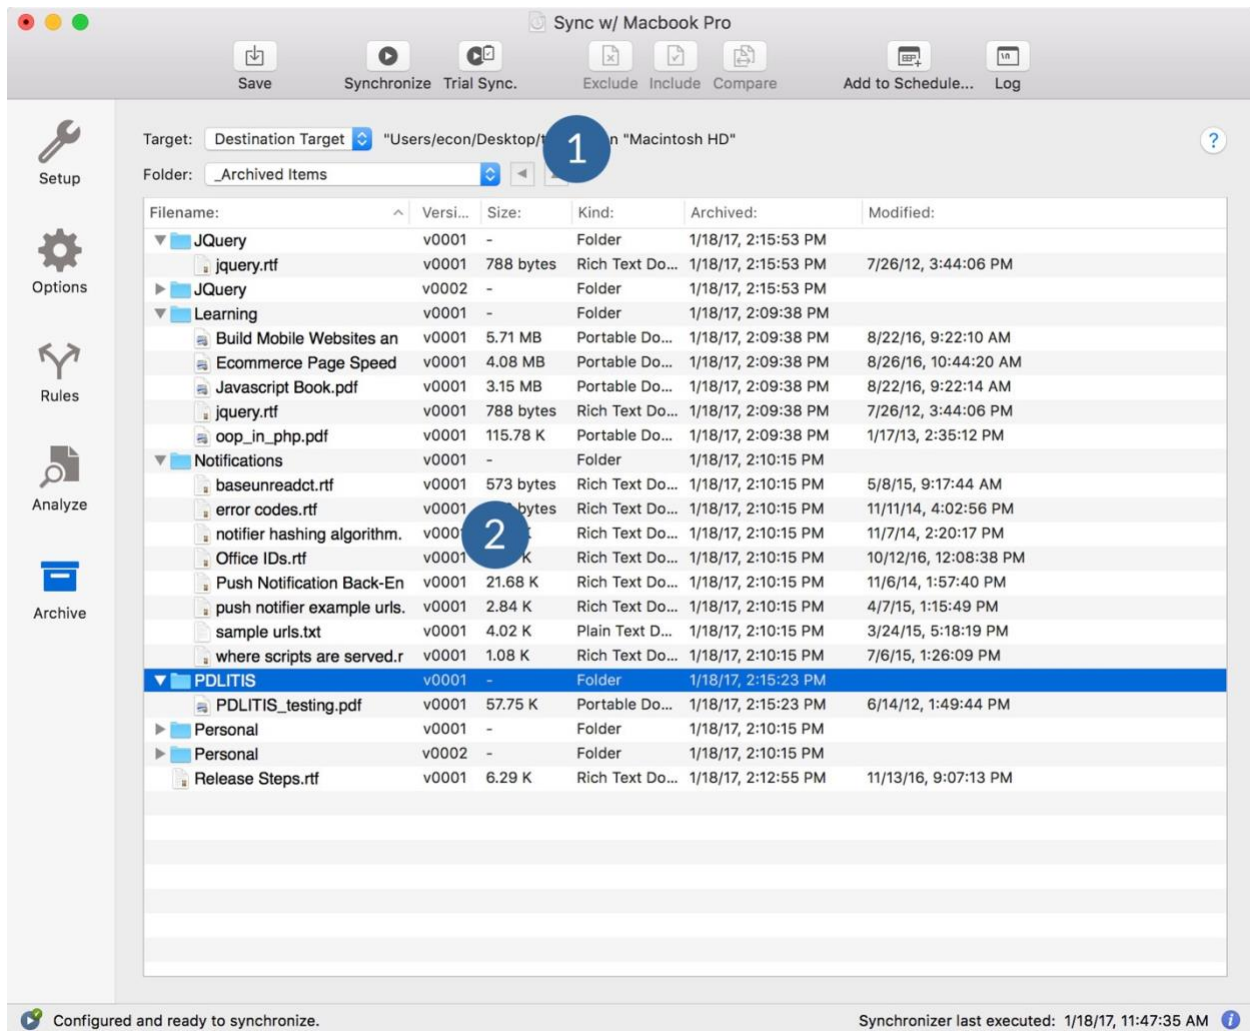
Sync w/ Macbook Pro

Save Synchronize Trial Sync. Exclude Include Compare Add to Schedule... Log

Setup
Options
Rules
Analyze
Archive

Target: Destination Target "Users/econ/Desktop/t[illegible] 1 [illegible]n "Macintosh HD"
Folder: _Archived Items

?

| Filename: | Versi... | Size: | Kind: | Archived: | Modified: |
|---|---|---|---|---|---|
| JQuery | v0001 | - | Folder | 1/18/17, 2:15:53 PM | |
| jquery.rtf | v0001 | 788 bytes | Rich Text Do... | 1/18/17, 2:15:53 PM | 7/26/12, 3:44:06 PM |
| JQuery | v0002 | - | Folder | 1/18/17, 2:15:53 PM | |
| Learning | v0001 | - | Folder | 1/18/17, 2:09:38 PM | |
| Build Mobile Websites an | v0001 | 5.71 MB | Portable Do... | 1/18/17, 2:09:38 PM | 8/22/16, 9:22:10 AM |
| Ecommerce Page Speed | v0001 | 4.08 MB | Portable Do... | 1/18/17, 2:09:38 PM | 8/26/16, 10:44:20 AM |
| Javascript Book.pdf | v0001 | 3.15 MB | Portable Do... | 1/18/17, 2:09:38 PM | 8/22/16, 9:22:14 AM |
| jquery.rtf | v0001 | 788 bytes | Rich Text Do... | 1/18/17, 2:09:38 PM | 7/26/12, 3:44:06 PM |
| oop_in_php.pdf | v0001 | 115.78 K | Portable Do... | 1/18/17, 2:09:38 PM | 1/17/13, 2:35:12 PM |
| Notifications | v0001 | - | Folder | 1/18/17, 2:10:15 PM | |
| baseunreadct.rtf | v0001 | 573 bytes | Rich Text Do... | 1/18/17, 2:10:15 PM | 5/8/15, 9:17:44 AM |
| error codes.rtf | v0001 | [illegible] bytes | Rich Text Do... | 1/18/17, 2:10:15 PM | 11/11/14, 4:02:56 PM |
| notifier hashing algorithm. | v000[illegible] | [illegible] 2 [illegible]K | Rich Text Do... | 1/18/17, 2:10:15 PM | 11/7/14, 2:20:17 PM |
| Office IDs.rtf | v000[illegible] | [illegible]K | Rich Text Do... | 1/18/17, 2:10:15 PM | 10/12/16, 12:08:38 PM |
| Push Notification Back-En | v0001 | 21.68 K | Rich Text Do... | 1/18/17, 2:10:15 PM | 11/6/14, 1:57:40 PM |
| push notifier example urls. | v0001 | 2.84 K | Rich Text Do... | 1/18/17, 2:10:15 PM | 4/7/15, 1:15:49 PM |
| sample urls.txt | v0001 | 4.02 K | Plain Text D... | 1/18/17, 2:10:15 PM | 3/24/15, 5:18:19 PM |
| where scripts are served.r | v0001 | 1.08 K | Rich Text Do... | 1/18/17, 2:10:15 PM | 7/6/15, 1:26:09 PM |
| PDLITIS | v0001 | - | Folder | 1/18/17, 2:15:23 PM | |
| PDLITIS_testing.pdf | v0001 | 57.75 K | Portable Do... | 1/18/17, 2:15:23 PM | 6/14/12, 1:49:44 PM |
| Personal | v0001 | - | Folder | 1/18/17, 2:10:15 PM | |
| Personal | v0002 | - | Folder | 1/18/17, 2:10:15 PM | |
| Release Steps.rtf | v0001 | 6.29 K | Rich Text Do... | 1/18/17, 2:12:55 PM | 11/13/16, 9:07:13 PM |

Configured and ready to synchronize.
Synchronizer last executed: 1/18/17, 11:47:35 AM